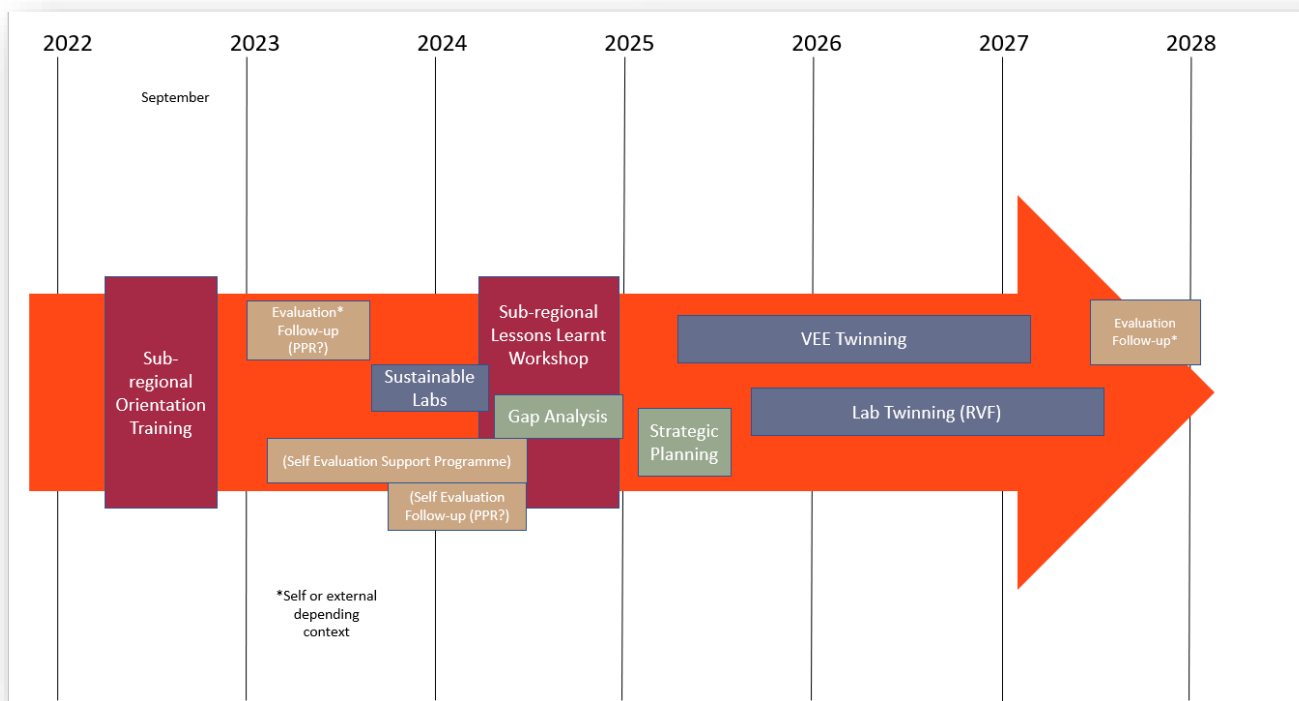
2022 2023 2024 2025 2026 2027 2028

September

Sub-regional Orientation Training

Evaluation* Follow-up (PPR?)

Sustainable Labs

Sub-regional Lessons Learnt Workshop

Gap Analysis

(Self Evaluation Support Programme)

(Self Evaluation Follow-up (PPR?)

Strategic Planning

VEE Twinning

Lab Twinning (RVF)

Evaluation Follow-up*

*Self or external depending context